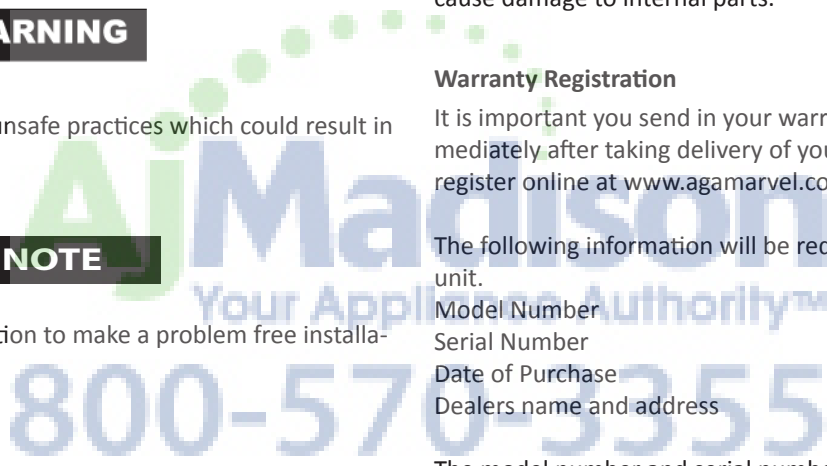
ARNING

unsafe practices which could result in

NOTE

tion to make a problem free installa-

cause damage to internal parts.

Warranty Registration

It is important you send in your warr mediately after taking delivery of you register online at www.agamarvel.co

The following information will be rec unit.
Model Number
Serial Number
Date of Purchase
Dealers name and address

The model number and serial numb

AJMadison
Your Appliance Authority™
800-570-3355